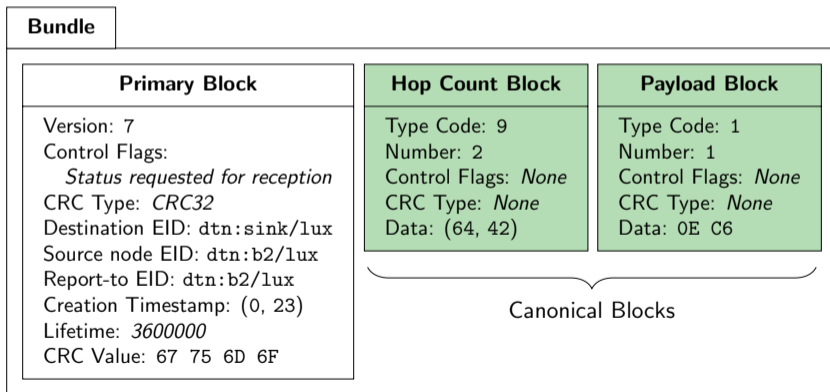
Bundle

Primary Block

Version: 7
Control Flags:
Status requested for reception
CRC Type: CRC32
Destination EID: dtn:sink/lux
Source node EID: dtn:b2/lux
Report-to EID: dtn:b2/lux
Creation Timestamp: (0, 23)
Lifetime: 3600000
CRC Value: 67 75 6D 6F

Hop Count Block

Type Code: 9
Number: 2
Control Flags: None
CRC Type: None
Data: (64, 42)

Payload Block

Type Code: 1
Number: 1
Control Flags: None
CRC Type: None
Data: 0E C6

Canonical Blocks